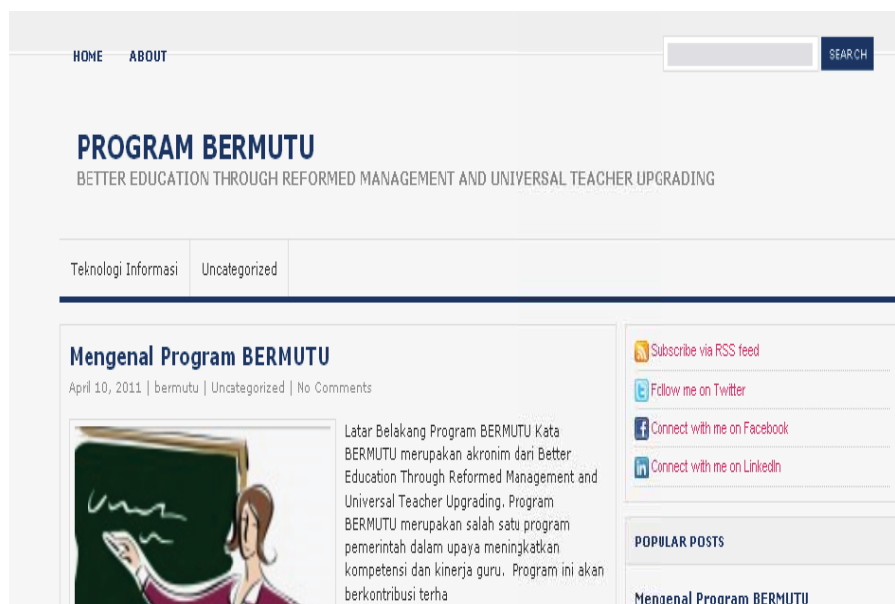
HOME ABOUT

SEARCH

PROGRAM BERMUTU
BETTER EDUCATION THROUGH REFORMED MANAGEMENT AND UNIVERSAL TEACHER UPGRADING

Teknologi Informasi Uncategorized

Mengenal Program BERMUTU

April 10, 2011 | bermutu | Uncategorized | No Comments

Latar Belakang Program BERMUTU Kata BERMUTU merupakan akronim dari Better Education Through Reformed Management and Universal Teacher Upgrading. Program BERMUTU merupakan salah satu program pemerintah dalam upaya meningkatkan kompetensi dan kinerja guru. Program ini akan berkontribusi terha

Subscribe via RSS feed
Follow me on Twitter
Connect with me on Facebook
Connect with me on LinkedIn

POPULAR POSTS

Mengenal Program BERMUTU